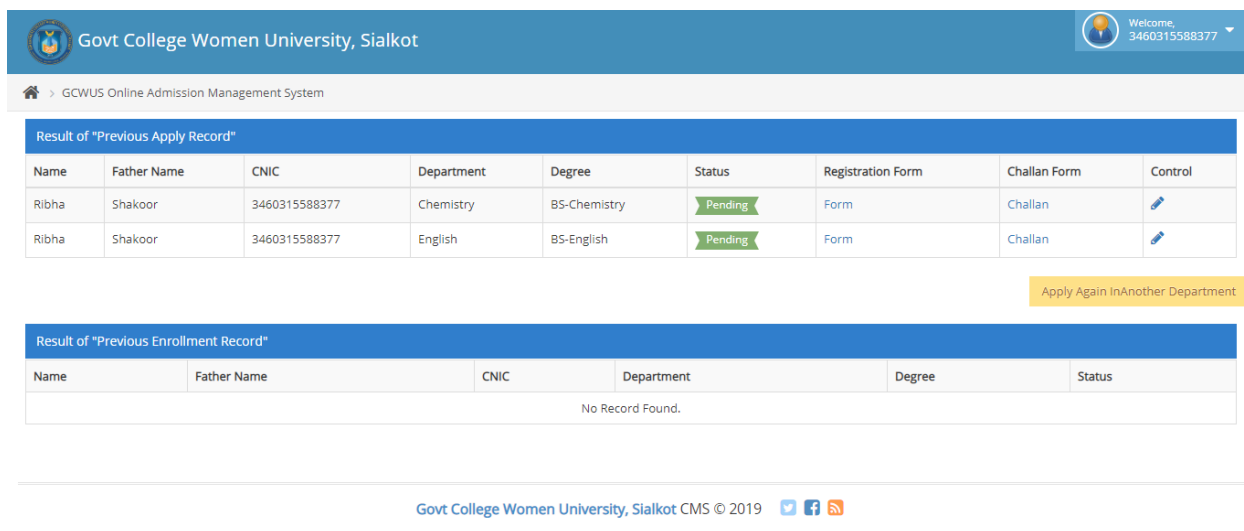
Govt College Women University, Sialkot

Welcome, 3460315588377

> GCWUS Online Admission Management System

Result of "Previous Apply Record"

| Name | Father Name | CNIC | Department | Degree | Status | Registration Form | Challan Form | Control |
|---|---|---|---|---|---|---|---|---|
| Ribha | Shakoor | 3460315588377 | Chemistry | BS-Chemistry | Pending | Form | Challan | |
| Ribha | Shakoor | 3460315588377 | English | BS-English | Pending | Form | Challan | |

Apply Again InAnother Department

Result of "Previous Enrollment Record"

| Name | Father Name | CNIC | Department | Degree | Status |
|---|---|---|---|---|---|
| No Record Found. | | | | | |

Govt College Women University, Sialkot CMS © 2019